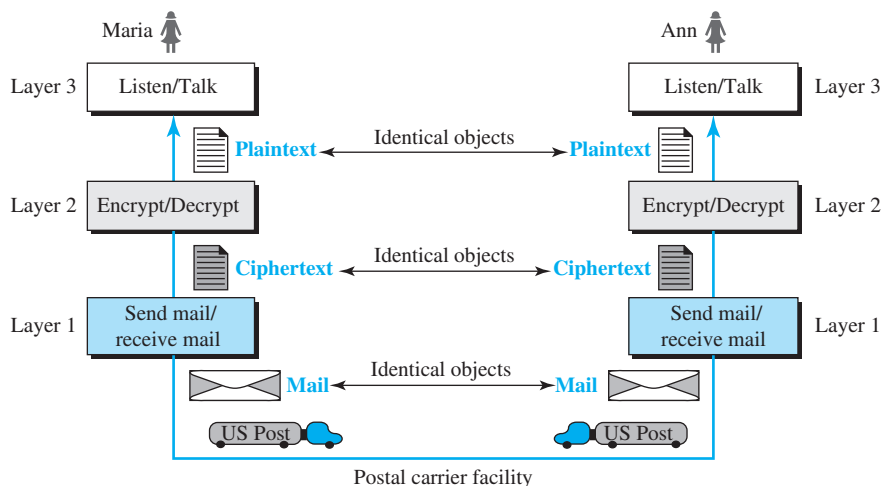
Maria

Ann

Layer 3

Listen/Talk

Listen/Talk

Layer 3

Plaintext

Identical objects

Plaintext

Layer 2

Encrypt/Decrypt

Encrypt/Decrypt

Layer 2

Ciphertext

Identical objects

Ciphertext

Layer 1

Send mail/ receive mail

Send mail/ receive mail

Layer 1

Mail

Identical objects

Mail

US Post

US Post

Postal carrier facility